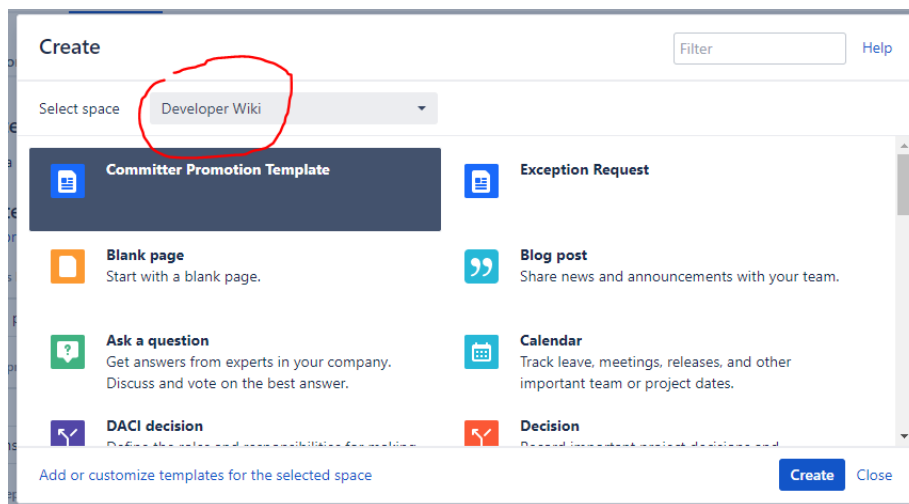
Create

Filter

Help

Select space Developer Wiki

Committer Promotion Template

Exception Request

Blank page
Start with a blank page.

Blog post
Share news and announcements with your team.

Ask a question
Get answers from experts in your company. Discuss and vote on the best answer.

Calendar
Track leave, meetings, releases, and other important team or project dates.

DACI decision
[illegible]

Decision
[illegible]

Add or customize templates for the selected space

Create

Close